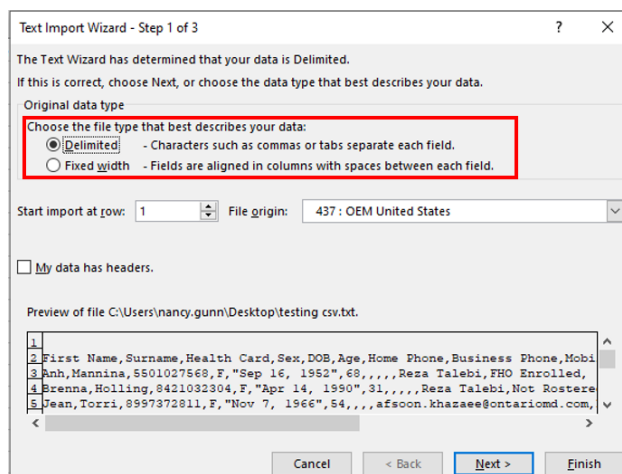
Text Import Wizard - Step 1 of 3

?

X

The Text Wizard has determined that your data is Delimited.

If this is correct, choose Next, or choose the data type that best describes your data.

Original data type

Choose the file type that best describes your data:

Delimited - Characters such as commas or tabs separate each field.

Fixed width - Fields are aligned in columns with spaces between each field.

Start import at row: 1

File origin: 437 : OEM United States

My data has headers.

Preview of file C:\Users\nancy.gunn\Desktop\testing csv.txt.

1
2 First Name,Surname,Health Card,Sex,DOB,Age,Home Phone,Business Phone,Mobi
3 Anh,Mannina,5501027568,F,"Sep 16, 1952",68,,,,,Reza Talebi,FHO Enrolled,
4 Brenna,Holling,8421032304,F,"Apr 14, 1990",31,,,,,Reza Talebi,Not Rostere
5 Jean,Torri,8997372811,F,"Nov 7, 1966",54,,,,afsoon.khazaee@ontariomd.com,

Cancel

< Back

Next >

Finish